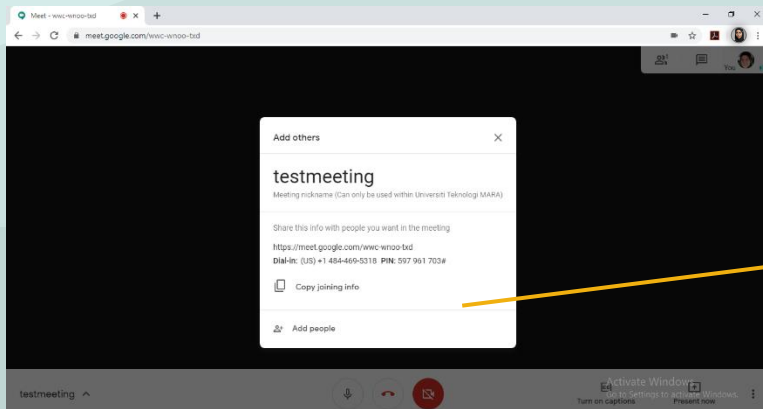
Meet - wwc-wnoo-txd
meet.google.com/wwc-wnoo-txd
You

Add others

testmeeting
Meeting nickname (Can only be used within Universiti Teknologi MARA)

Share this info with people you want in the meeting
https://meet.google.com/wwc-wnoo-txd
Dial-in: (US) +1 484-469-5318 PIN: 597 961 703#

Copy joining info

Add people

testmeeting

Activate Windows
Go to Settings to activate Windows.
Turn on captions
Present now